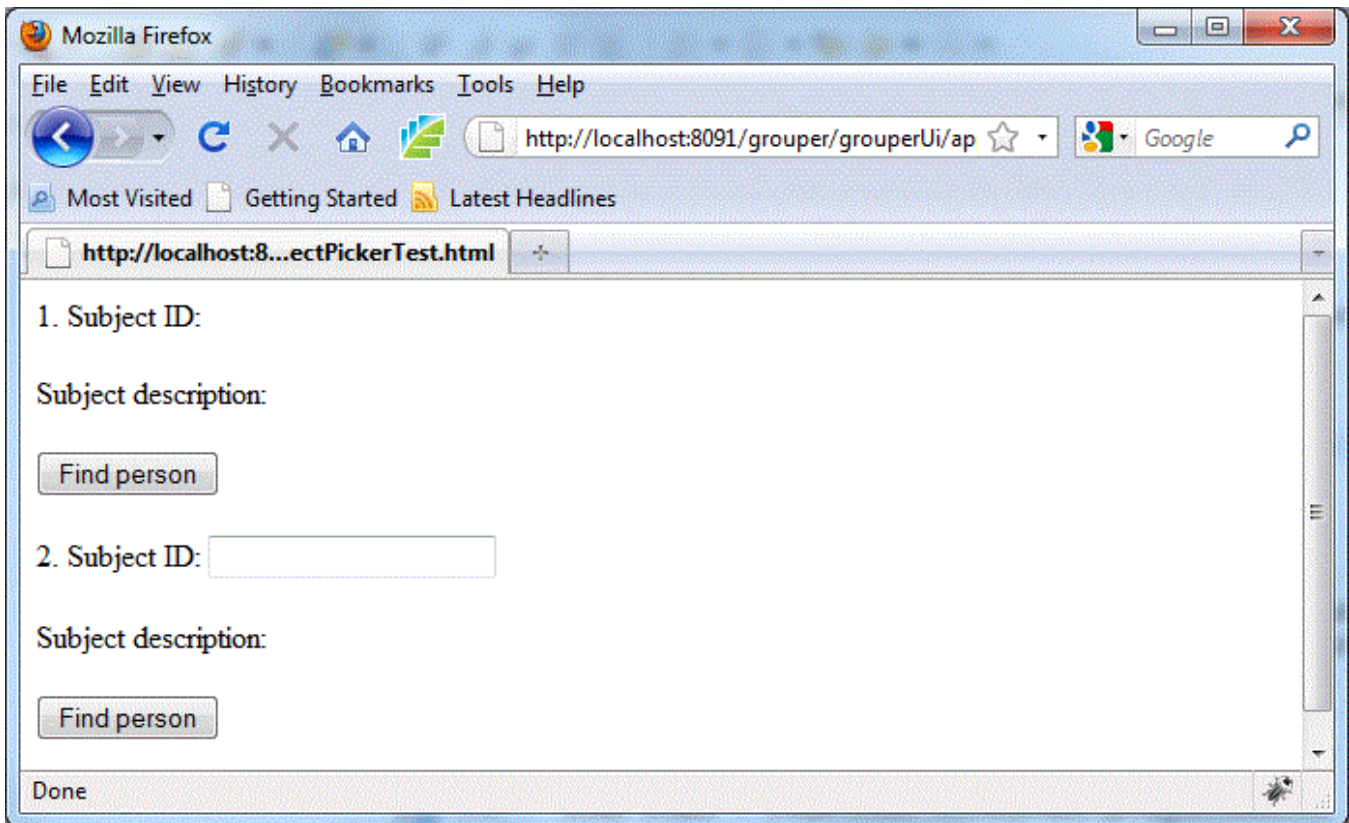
Mozilla Firefox

File Edit View History Bookmarks Tools Help

http://localhost:8091/grouper/grouperUi/ap

Google

Most Visited Getting Started Latest Headlines

http://localhost:8...ectPickerTest.html

1. Subject ID:

Subject description:

Find person

2. Subject ID:

Subject description:

Find person

Done